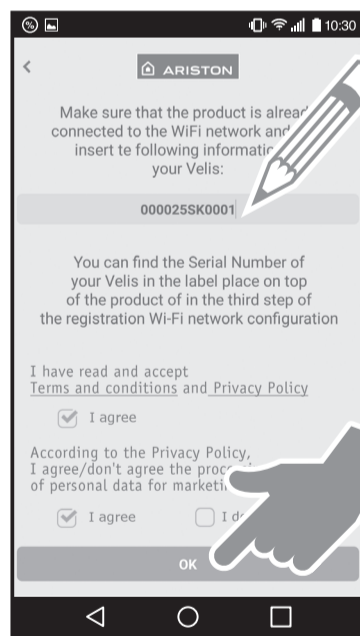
10:30

ARISTON

Make sure that the product is alread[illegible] connected to the WiFi network and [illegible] insert te following informatic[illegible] your Velis:

000025SK0001

You can find the Serial Number of your Velis in the label place on top of the product of in the third step of the registration Wi-Fi network configuration

I have read and accept Terms and conditions and Privacy Policy

I agree

According to the Privacy Policy, I agree/don't agree the proc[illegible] of personal data for marketi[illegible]

I agree

I d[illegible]

OK